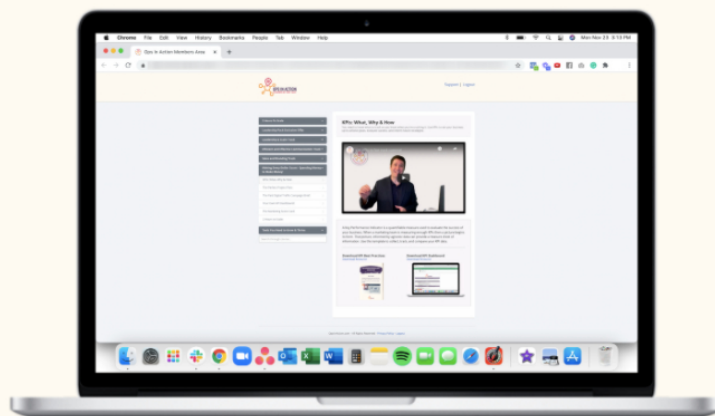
Chrome File Edit View History Bookmarks People Tab Window Help

Mon Nov 23 6:13 PM

Ops In Action Members Area

Support | Logout

KPIs: What, Why & How

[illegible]

Download KPI Best Practices

Download KPI Dashboard